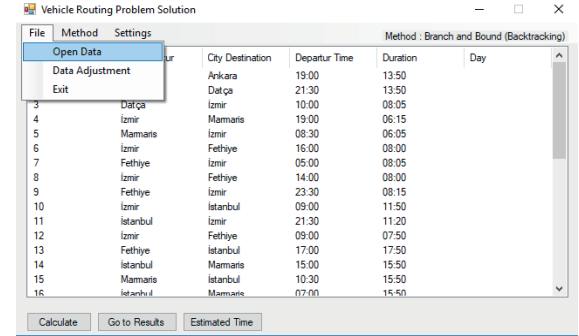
Vehicle Routing Problem Solution

File Method Settings

Method : Branch and Bound (Backtracking)

Open Data
Data Adjustment
Exit

| | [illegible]ur | City Destination | Departur Time | Duration | Day |
|---|---|---|---|---|---|
| | | Ankara | 19:00 | 13:50 | |
| | | Datça | 21:30 | 13:50 | |
| 3 | Datça | İzmir | 10:00 | 08:05 | |
| 4 | İzmir | Marmaris | 19:00 | 06:15 | |
| 5 | Marmaris | İzmir | 08:30 | 06:05 | |
| 6 | İzmir | Fethiye | 16:00 | 08:00 | |
| 7 | Fethiye | İzmir | 05:00 | 08:05 | |
| 8 | İzmir | Fethiye | 14:00 | 08:00 | |
| 9 | Fethiye | İzmir | 23:30 | 08:15 | |
| 10 | İzmir | İstanbul | 09:00 | 11:50 | |
| 11 | İstanbul | İzmir | 21:30 | 11:20 | |
| 12 | İzmir | Fethiye | 09:00 | 07:50 | |
| 13 | Fethiye | İstanbul | 17:00 | 17:50 | |
| 14 | İstanbul | Marmaris | 15:00 | 15:50 | |
| 15 | Marmaris | İstanbul | 10:30 | 15:50 | |
| 16 | İstanbul | Marmaris | 07:00 | 15:50 | |

Calculate Go to Results Estimated Time